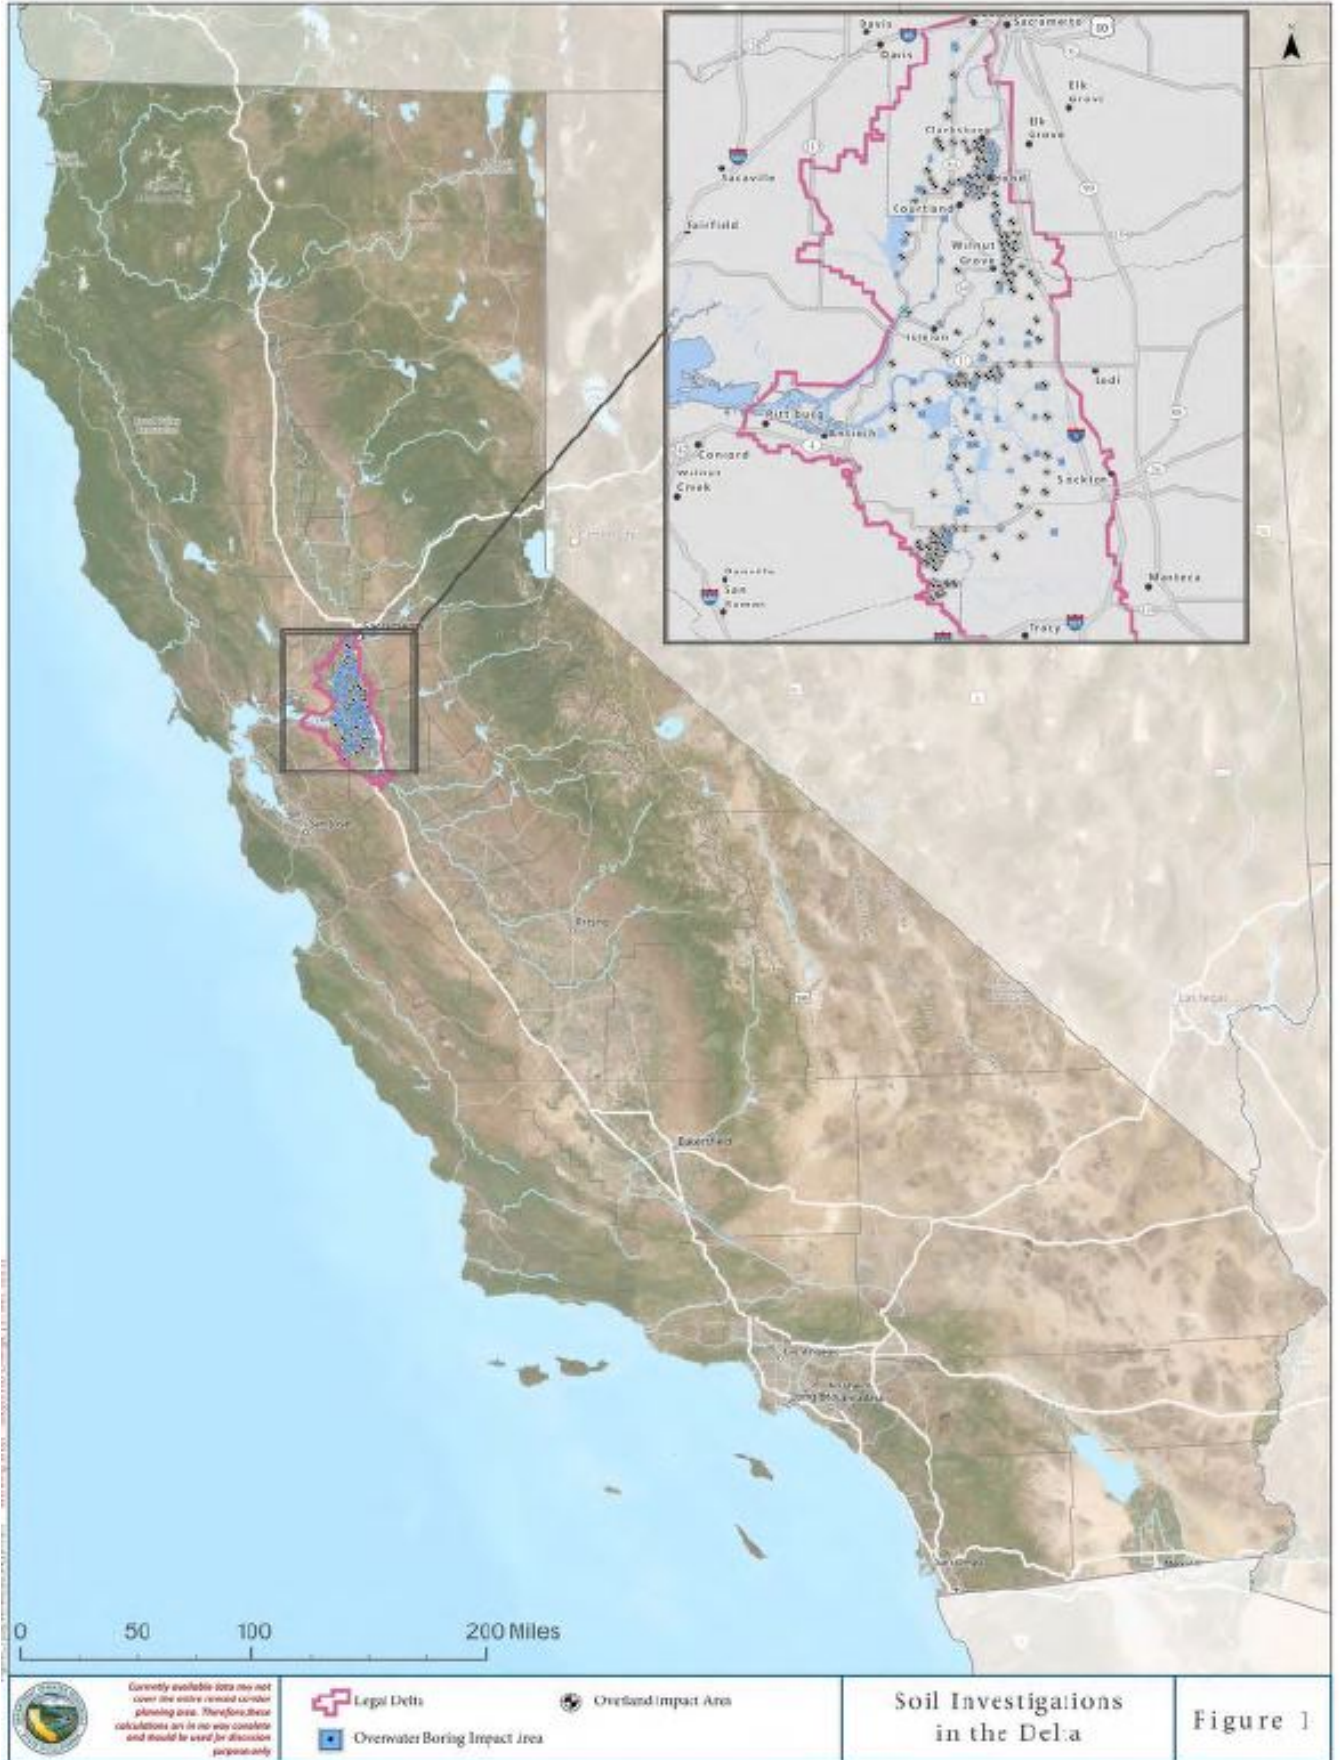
Davis
Davis
Sacramento
Elk Grove
Elk Grove
Clarksburg
Sacaville
Courtland
Fairfield
Walnut Grove
Isleton
Lodi
Pittsburg
Antioch
Concord
Walnut Creek
Stockton
Danville
San Ramon
Manteca
Tracy

Fresno
Bakersfield
Las Vegas

0 50 100 200 Miles

Currently available data may not cover the entire revised corridor planning area. Therefore,these calculations are in no way complete and should be used for discussion purposes only

Legal Delta
Overland Impact Area
Overwater Boring Impact Area

Soil Investigations in the Delta

Figure 1